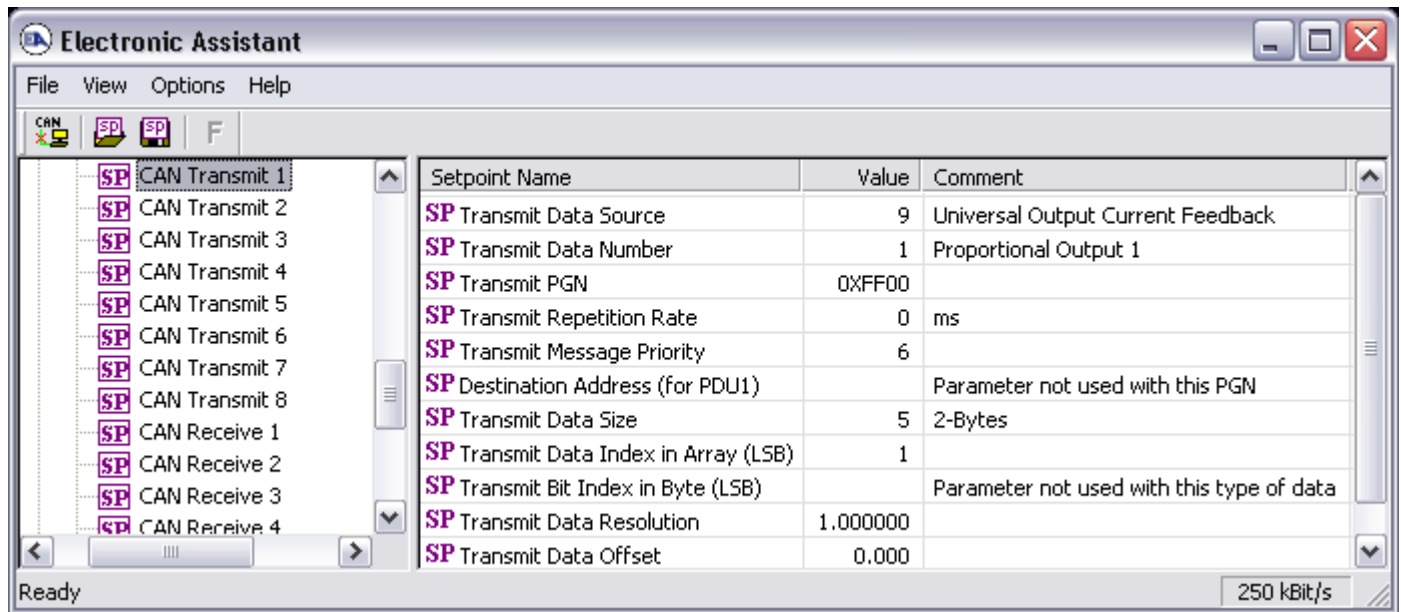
Electronic Assistant

File View Options Help

CAN SP SP F

SP CAN Transmit 1
SP CAN Transmit 2
SP CAN Transmit 3
SP CAN Transmit 4
SP CAN Transmit 5
SP CAN Transmit 6
SP CAN Transmit 7
SP CAN Transmit 8
SP CAN Receive 1
SP CAN Receive 2
SP CAN Receive 3
SP CAN Receive 4

| Setpoint Name | Value | Comment |
|---|---|---|
| SP Transmit Data Source | 9 | Universal Output Current Feedback |
| SP Transmit Data Number | 1 | Proportional Output 1 |
| SP Transmit PGN | 0XFF00 | |
| SP Transmit Repetition Rate | 0 | ms |
| SP Transmit Message Priority | 6 | |
| SP Destination Address (for PDU1) | | Parameter not used with this PGN |
| SP Transmit Data Size | 5 | 2-Bytes |
| SP Transmit Data Index in Array (LSB) | 1 | |
| SP Transmit Bit Index in Byte (LSB) | | Parameter not used with this type of data |
| SP Transmit Data Resolution | 1.000000 | |
| SP Transmit Data Offset | 0.000 | |

Ready
250 kBit/s